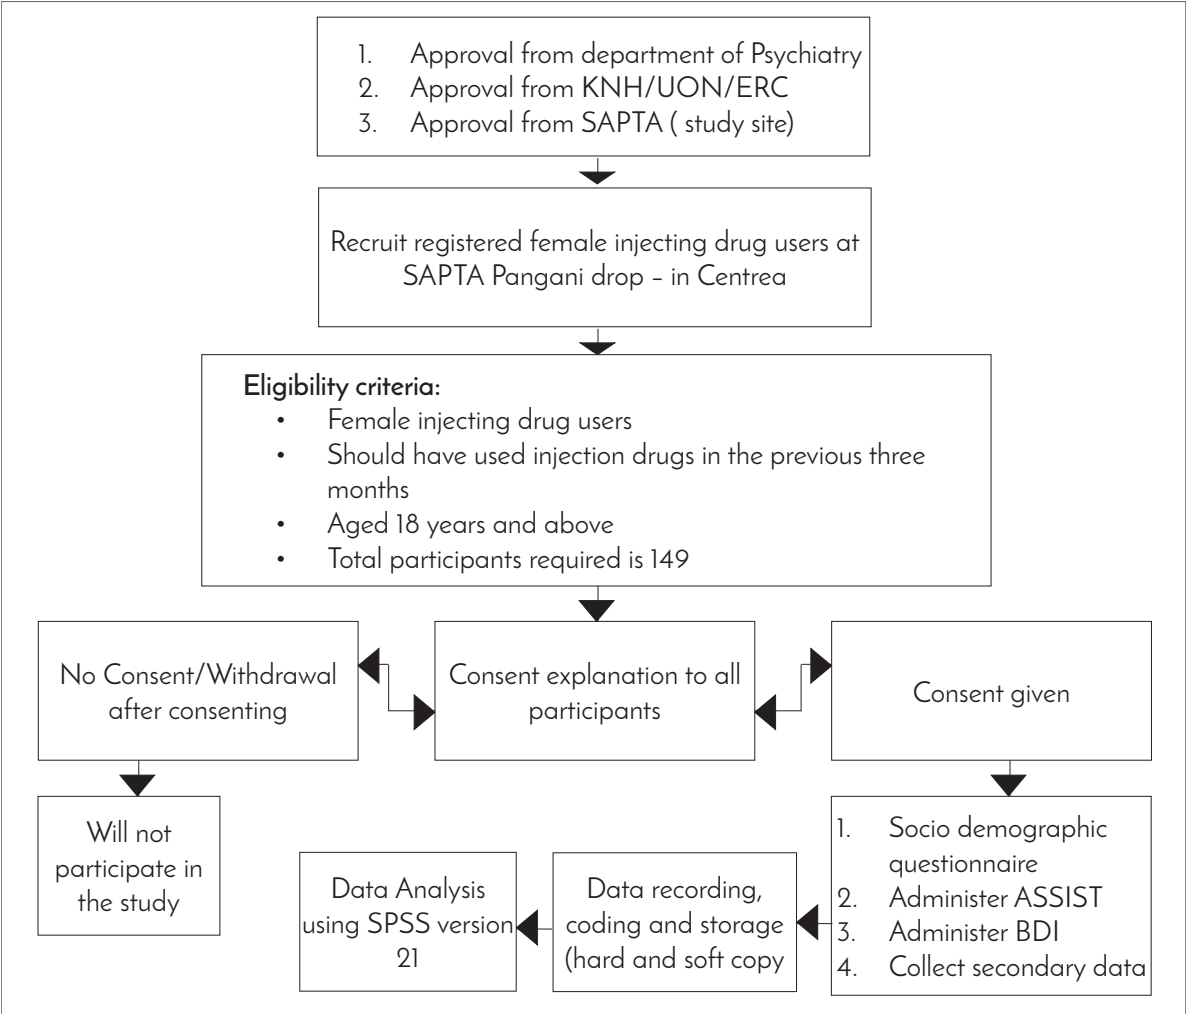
1. Approval from department of Psychiatry
2. Approval from KNH/UON/ERC
3. Approval from SAPTA ( study site)

Recruit registered female injecting drug users at SAPTA Pangani drop – in Centrea

Eligibility criteria:
• Female injecting drug users
• Should have used injection drugs in the previous three months
• Aged 18 years and above
• Total participants required is 149

No Consent/Withdrawal after consenting

Consent explanation to all participants

Consent given

Will not participate in the study

1. Socio demographic questionnaire
2. Administer ASSIST
3. Administer BDI
4. Collect secondary data

Data recording, coding and storage (hard and soft copy

Data Analysis using SPSS version 21